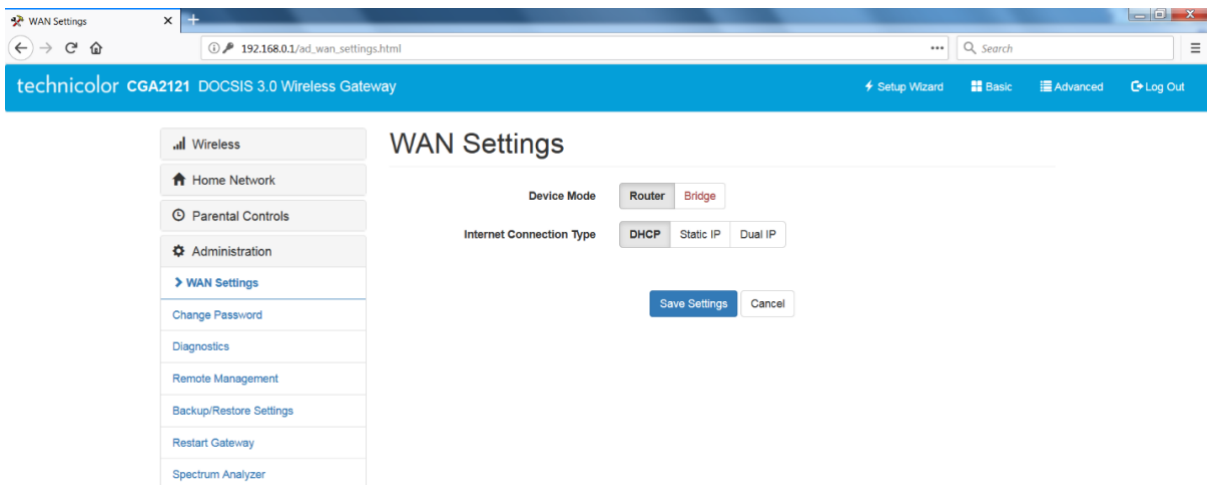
WAN Settings
192.168.0.1/ad_wan_settings.html
Search

technicolor CGA2121 DOCSIS 3.0 Wireless Gateway
Setup Wizard
Basic
Advanced
Log Out

Wireless
Home Network
Parental Controls
Administration
> WAN Settings
Change Password
Diagnostics
Remote Management
Backup/Restore Settings
Restart Gateway
Spectrum Analyzer

WAN Settings

Device Mode
Router
Bridge

Internet Connection Type
DHCP
Static IP
Dual IP

Save Settings
Cancel